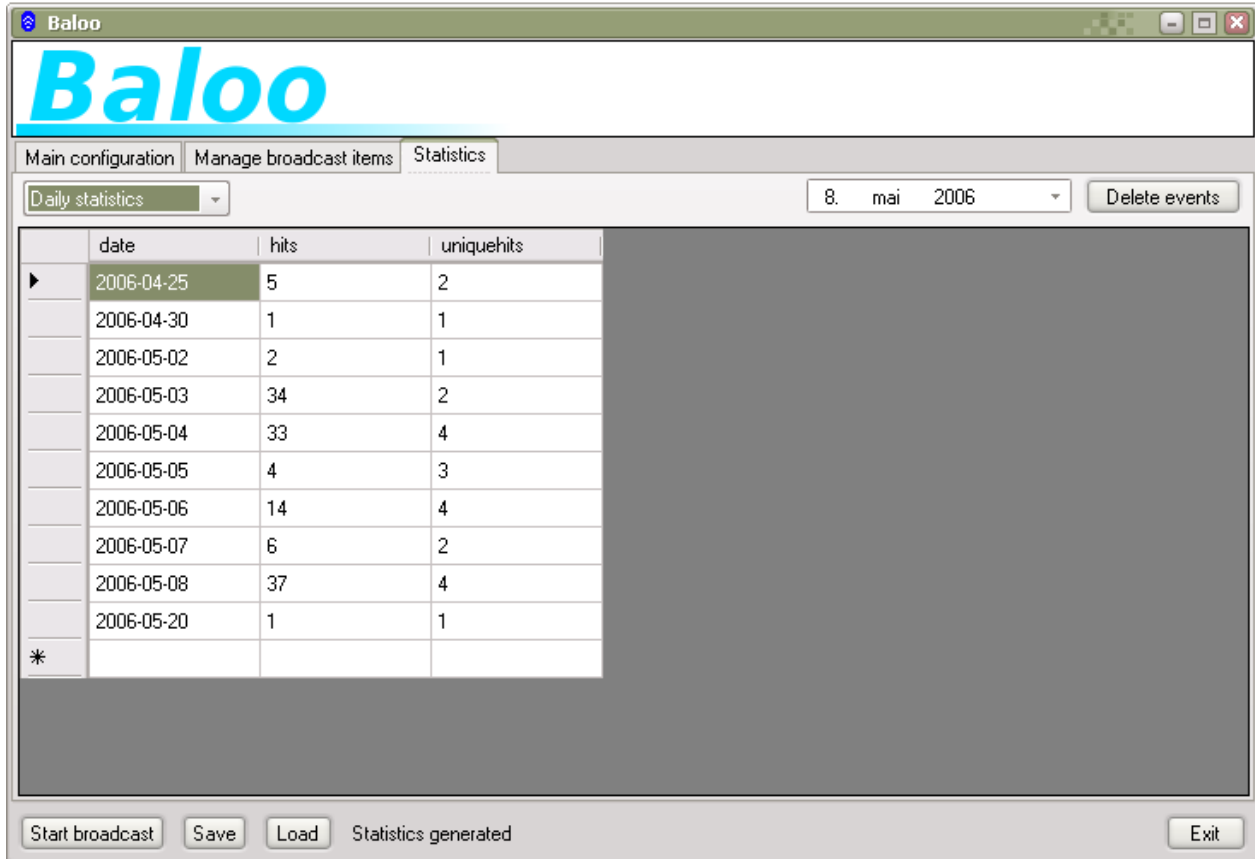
Baloo

Baloo

Main configuration | Manage broadcast items | Statistics

Daily statistics

8. mai 2006

Delete events

| | date | hits | uniquehits |
|---|---|---|---|
| ▶ | 2006-04-25 | 5 | 2 |
| | 2006-04-30 | 1 | 1 |
| | 2006-05-02 | 2 | 1 |
| | 2006-05-03 | 34 | 2 |
| | 2006-05-04 | 33 | 4 |
| | 2006-05-05 | 4 | 3 |
| | 2006-05-06 | 14 | 4 |
| | 2006-05-07 | 6 | 2 |
| | 2006-05-08 | 37 | 4 |
| | 2006-05-20 | 1 | 1 |
| * | | | |

Start broadcast | Save | Load | Statistics generated | Exit